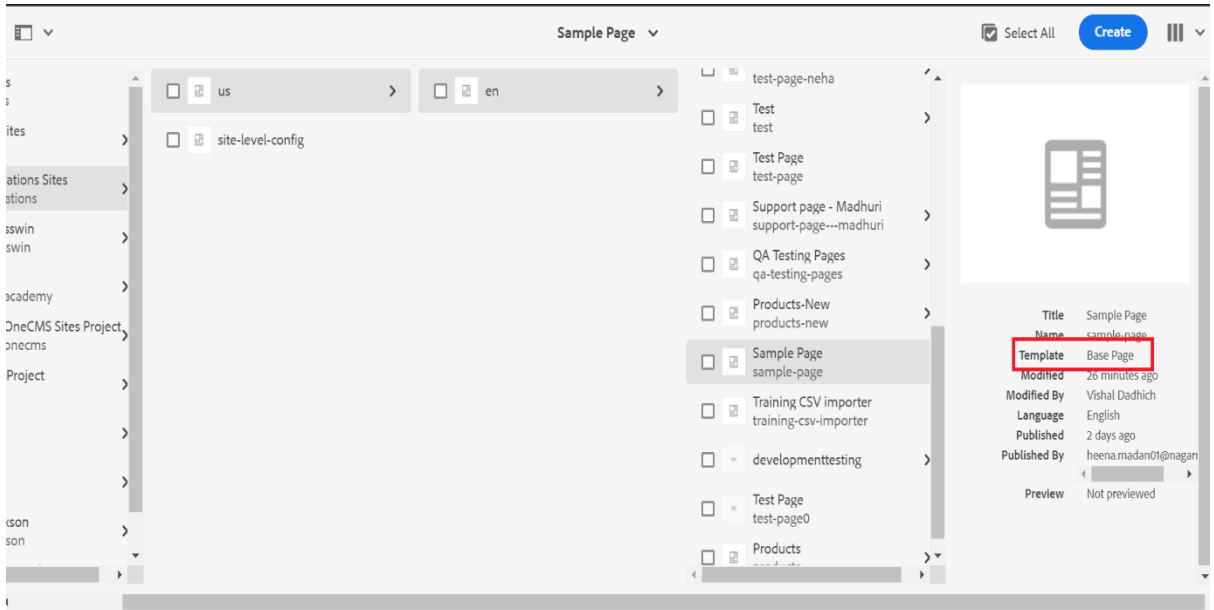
Sample Page

Select All

Create

s
s

ites

ations Sites
ations

sswin
swin

academy

OneCMS Sites Project
onecms

Project

kson
son

us

site-level-config

en

test-page-neha

Test
test

Test Page
test-page

Support page - Madhuri
support-page---madhuri

QA Testing Pages
qa-testing-pages

Products-New
products-new

Sample Page
sample-page

Training CSV importer
training-csv-importer

developmenttesting

Test Page
test-page0

Products

| | |
|---|---|
| Title | Sample Page |
| Name | sample-page |
| Template | Base Page |
| Modified | 26 minutes ago |
| Modified By | Vishal Dadhich |
| Language | English |
| Published | 2 days ago |
| Published By | heena.madan01@nagar |
| Preview | Not previewed |